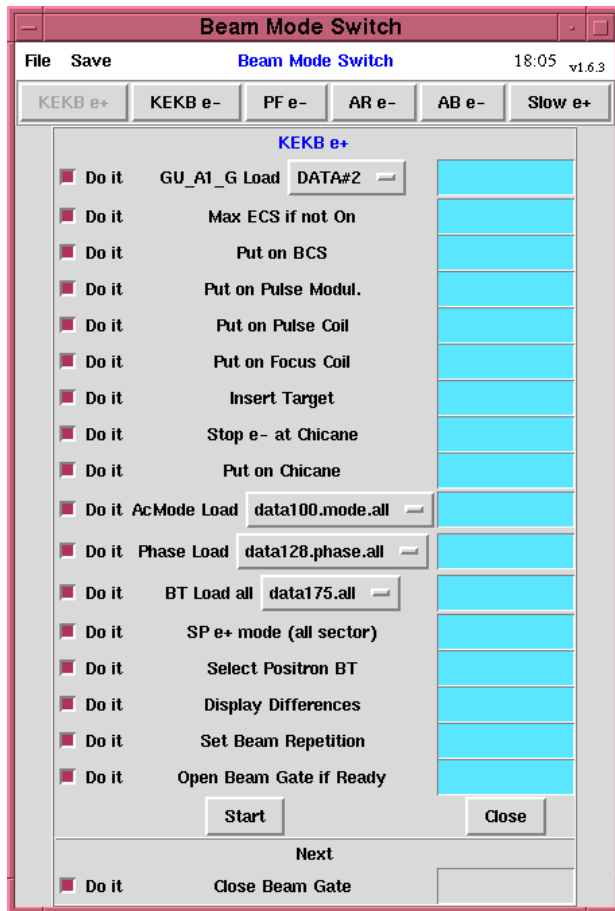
Beam Mode Switch

File Save Beam Mode Switch 18:05 v1.6.3

KEKB e+ KEKB e- PF e- AR e- AB e- Slow e+

KEKB e+

Do it GU_A1_G Load DATA#2

Do it Max ECS if not On

Do it Put on BCS

Do it Put on Pulse Modul.

Do it Put on Pulse Coil

Do it Put on Focus Coil

Do it Insert Target

Do it Stop e- at Chicane

Do it Put on Chicane

Do it AcMode Load data100.mode.all

Do it Phase Load data128.phase.all

Do it BT Load all data175.all

Do it SP e+ mode (all sector)

Do it Select Positron BT

Do it Display Differences

Do it Set Beam Repetition

Do it Open Beam Gate if Ready

Start Close

Next

Do it Close Beam Gate